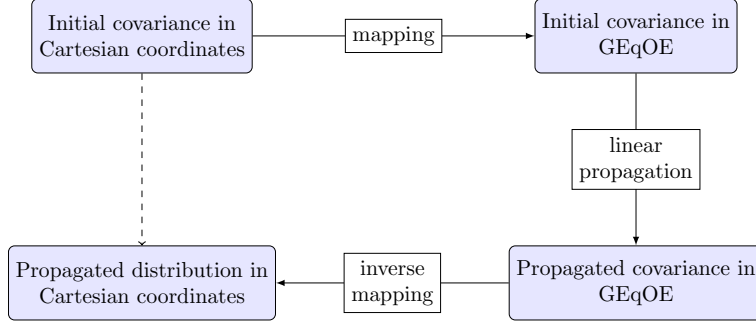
Initial covariance in Cartesian coordinates

mapping

Initial covariance in GEqOE

linear propagation

Propagated covariance in GEqOE

inverse mapping

Propagated distribution in Cartesian coordinates